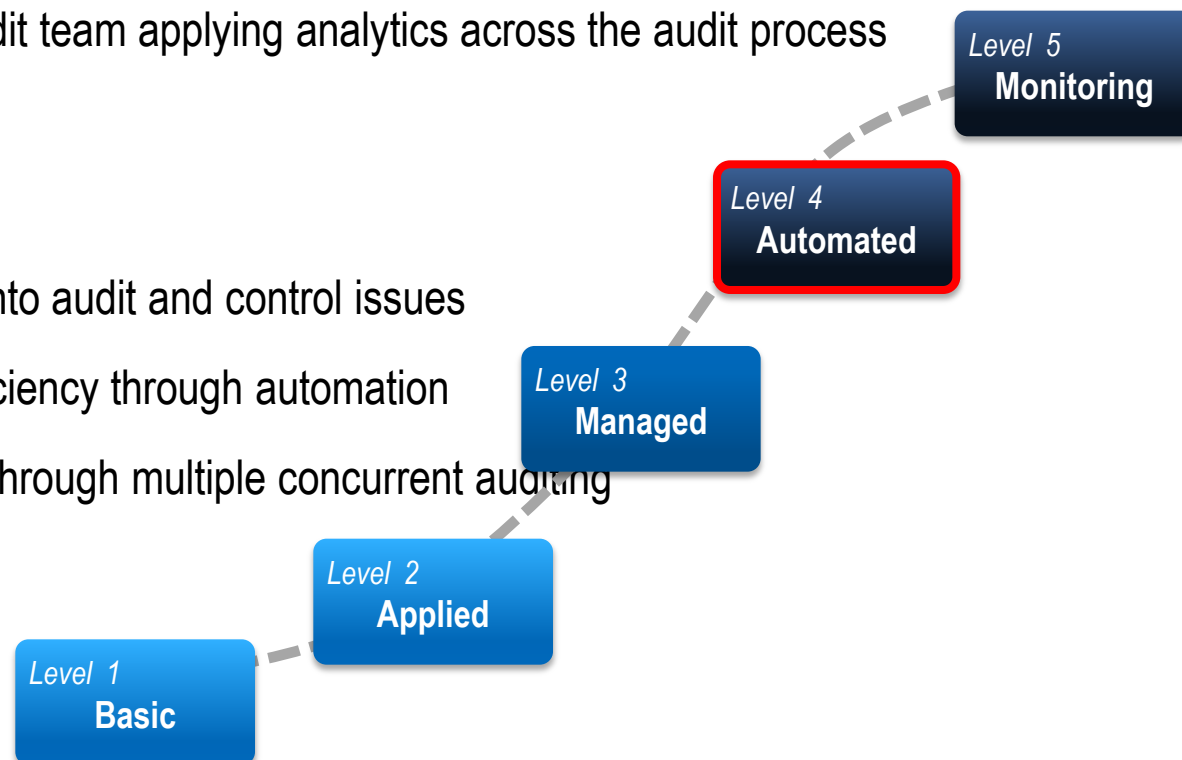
dit team applying analytics across the audit process

nto audit and control issues

ciency through automation

hrough multiple concurrent auditing

Level 5
Monitoring

Level 4
Automated

Level 3
Managed

Level 2
Applied

Level 1
Basic